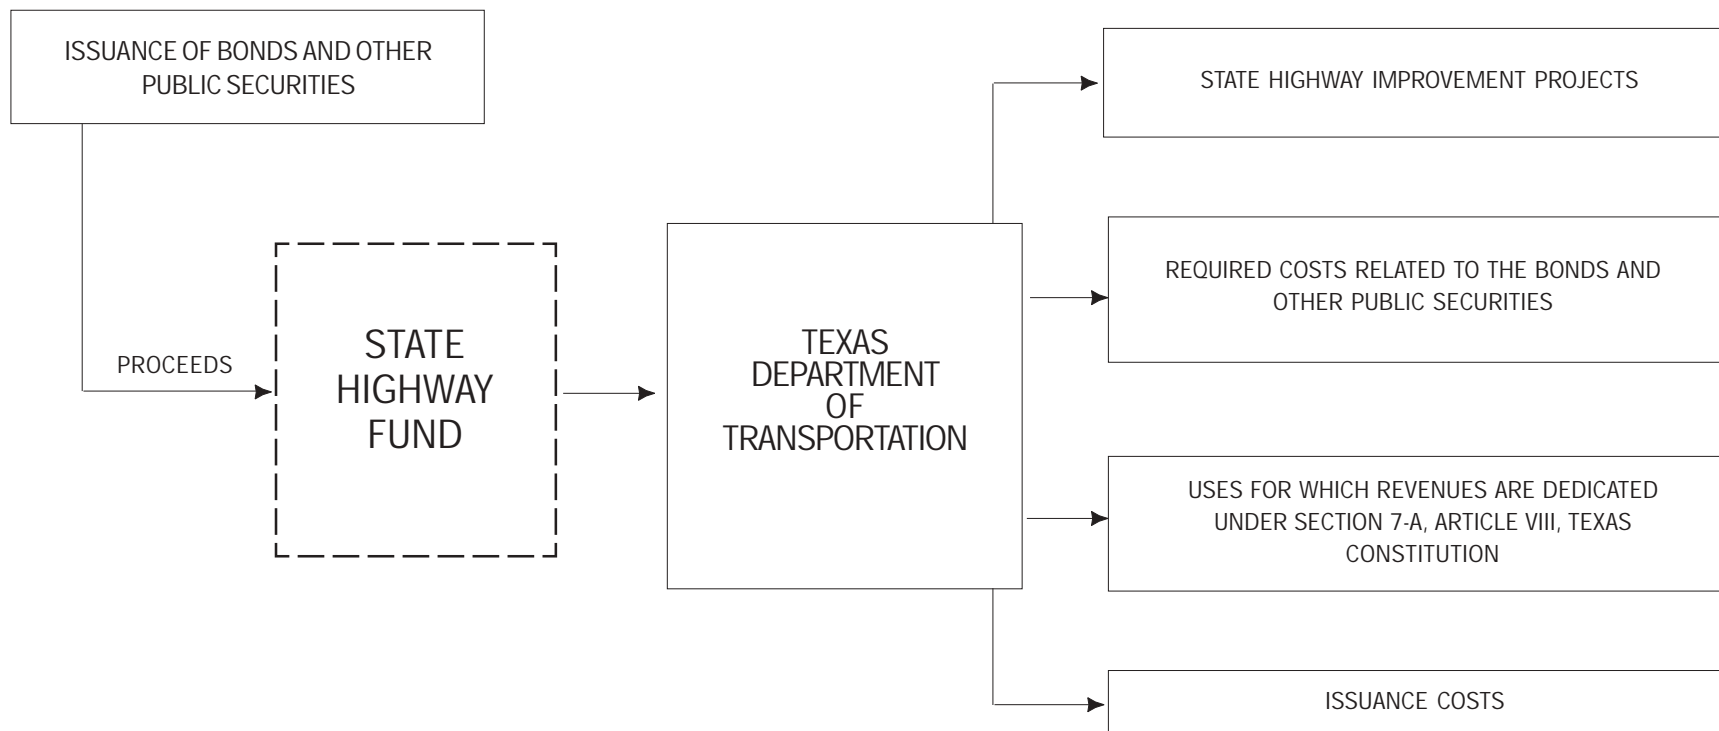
ISSUANCE OF BONDS AND OTHER PUBLIC SECURITIES

PROCEEDS

STATE HIGHWAY FUND

TEXAS DEPARTMENT OF TRANSPORTATION

STATE HIGHWAY IMPROVEMENT PROJECTS

REQUIRED COSTS RELATED TO THE BONDS AND OTHER PUBLIC SECURITIES

USES FOR WHICH REVENUES ARE DEDICATED UNDER SECTION 7-A, ARTICLE VIII, TEXAS CONSTITUTION

ISSUANCE COSTS